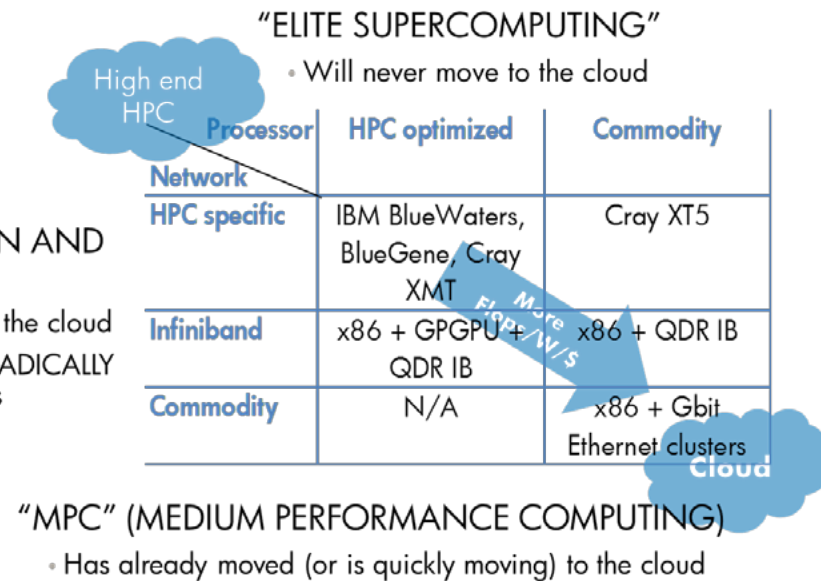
"ELITE SUPERCOMPUTING"

• Will never move to the cloud

High end HPC

| Processor / Network | HPC optimized | Commodity |
|---|---|---|
| HPC specific | IBM BlueWaters, BlueGene, Cray XMT | Cray XT5 |
| Infiniband | x86 + GPGPU + QDR IB | x86 + QDR IB |
| Commodity | N/A | x86 + Gbit Ethernet clusters |

More Flop/W/$

Cloud

N AND

the cloud

ADICALLY

"MPC" (MEDIUM PERFORMANCE COMPUTING)

• Has already moved (or is quickly moving) to the cloud